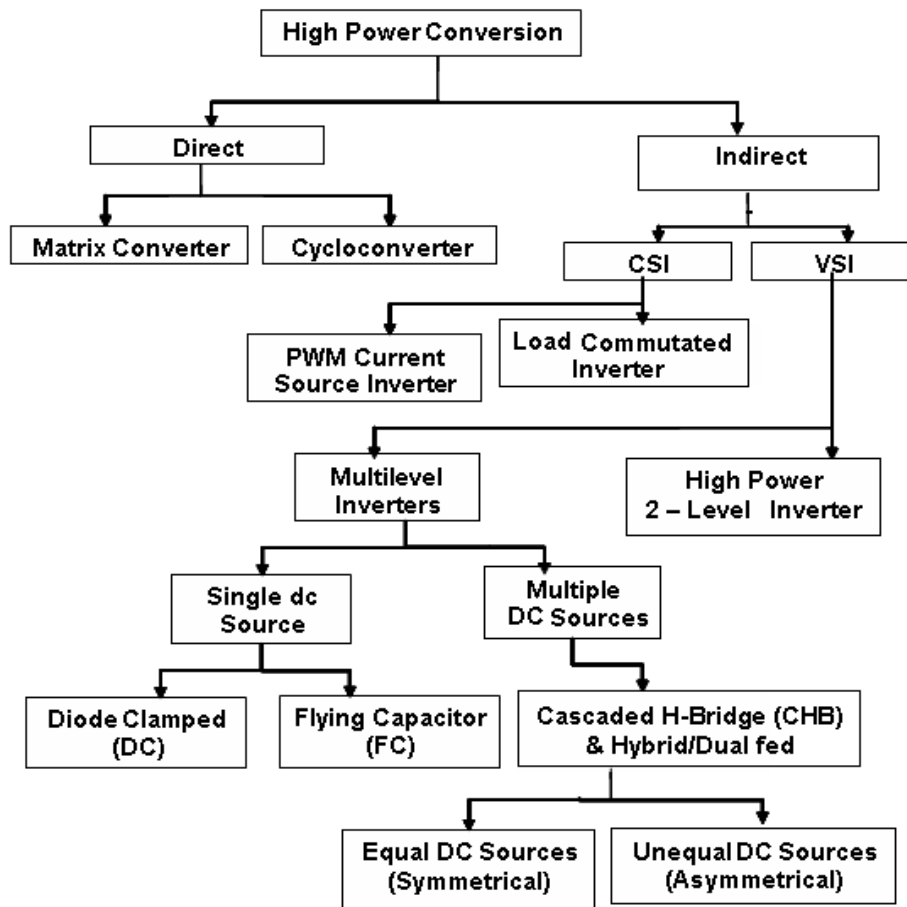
High Power Conversion

Direct

Indirect

Matrix Converter

Cycloconverter

CSI

VSI

PWM Current Source Inverter

Load Commutated Inverter

Multilevel Inverters

High Power 2 – Level Inverter

Single dc Source

Multiple DC Sources

Diode Clamped (DC)

Flying Capacitor (FC)

Cascaded H-Bridge (CHB) & Hybrid/Dual fed

Equal DC Sources (Symmetrical)

Unequal DC Sources (Asymmetrical)